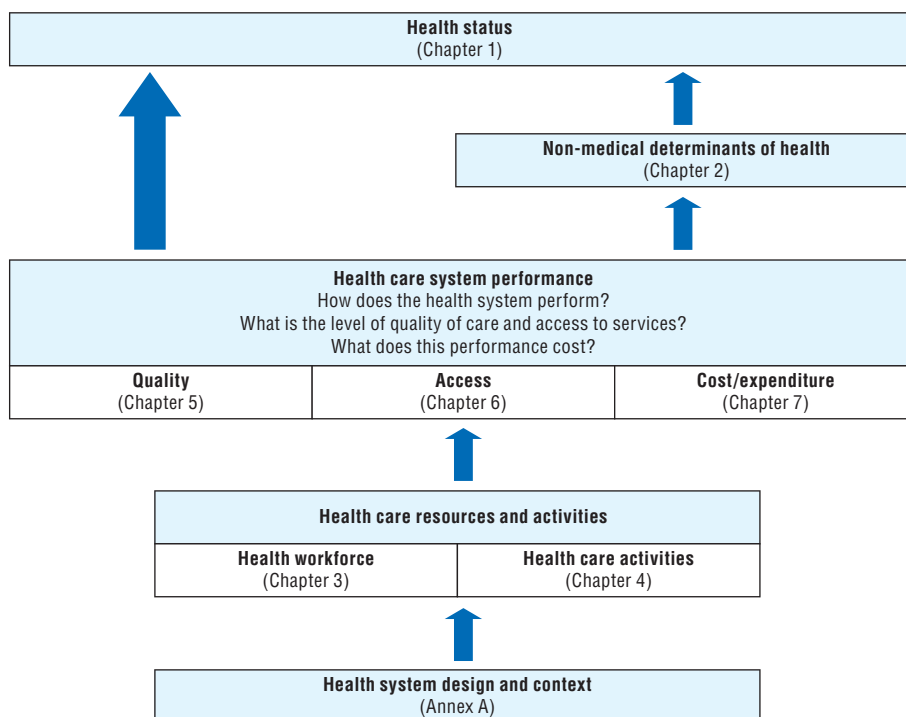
**Health status**
(Chapter 1)

**Non-medical determinants of health**
(Chapter 2)

**Health care system performance**
How does the health system perform?
What is the level of quality of care and access to services?
What does this performance cost?

| **Quality** (Chapter 5) | **Access** (Chapter 6) | **Cost/expenditure** (Chapter 7) |
|---|---|---|

**Health care resources and activities**

| **Health workforce** (Chapter 3) | **Health care activities** (Chapter 4) |
|---|---|

**Health system design and context**
(Annex A)